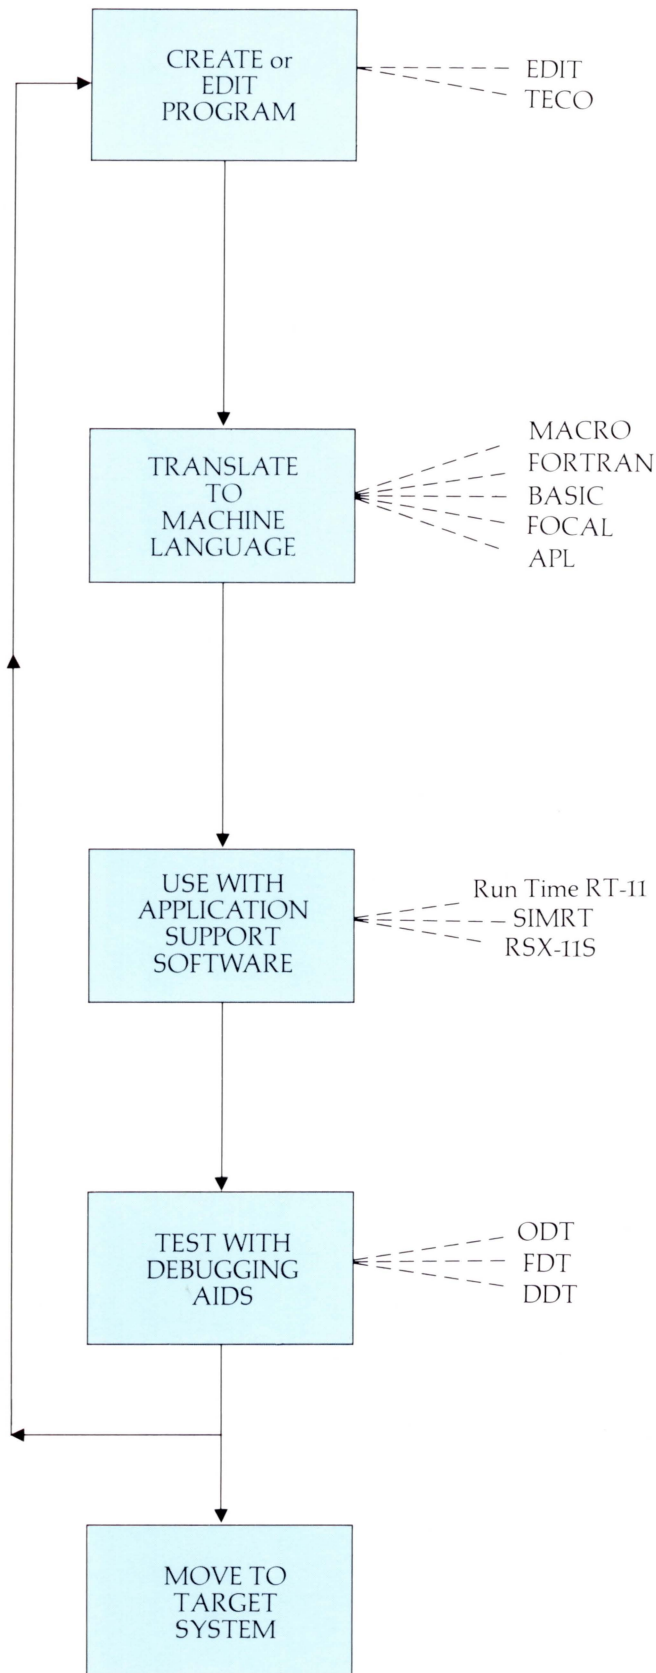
CREATE or EDIT PROGRAM

EDIT
TECO

TRANSLATE TO MACHINE LANGUAGE

MACRO
FORTRAN
BASIC
FOCAL
APL

USE WITH APPLICATION SUPPORT SOFTWARE

Run Time RT-11
SIMRT
RSX-11S

TEST WITH DEBUGGING AIDS

ODT
FDT
DDT

MOVE TO TARGET SYSTEM